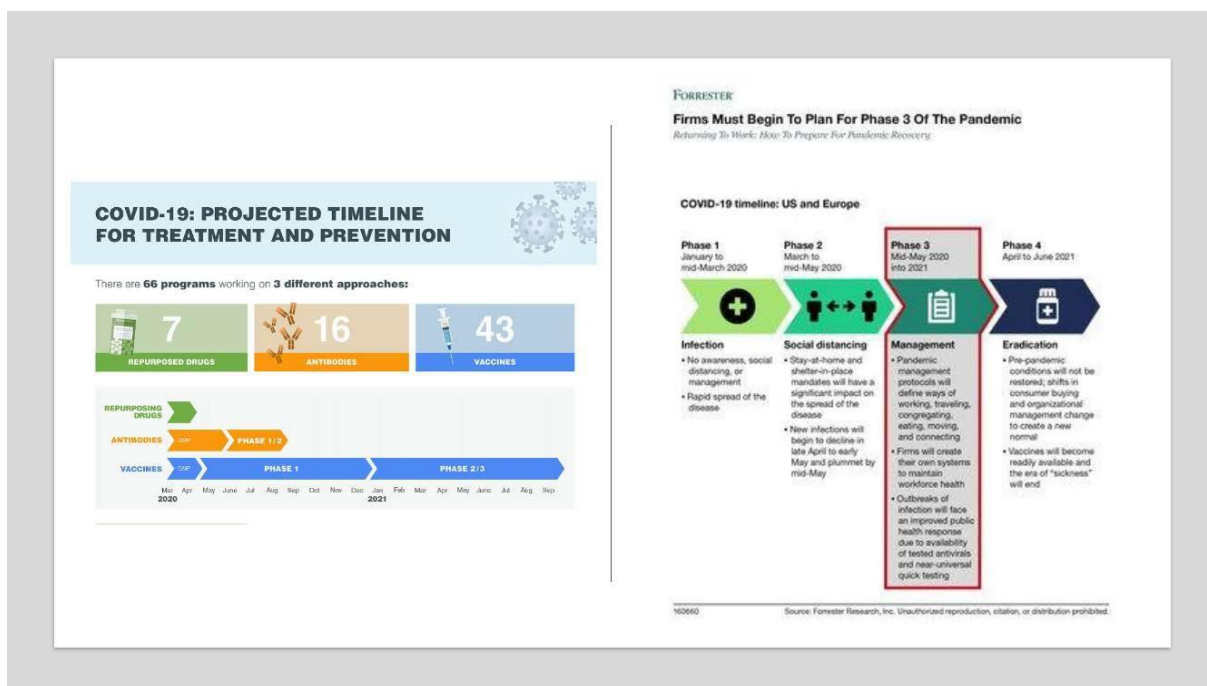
COVID-19: PROJECTED TIMELINE FOR TREATMENT AND PREVENTION

There are **66 programs** working on **3 different approaches:**

7
REPURPOSED DRUGS

16
ANTIBODIES

43
VACCINES

REPURPOSING DRUGS
ANTIBODIES CMP PHASE 1/2
VACCINES CMP PHASE 1 PHASE 2/3

Mar Apr May June Jul Aug Sep Oct Nov Dec Jan Feb Mar Apr May June Jul Aug Sep
2020 2021

FORRESTER

Firms Must Begin To Plan For Phase 3 Of The Pandemic

Returning To Work: How To Prepare For Pandemic Recovery

COVID-19 timeline: US and Europe

Phase 1
January to mid-March 2020

Phase 2
March to mid-May 2020

Phase 3
Mid-May 2020 into 2021

Phase 4
April to June 2021

Infection
• No awareness, social distancing, or management
• Rapid spread of the disease

Social distancing
• Stay-at-home and shelter-in-place mandates will have a significant impact on the spread of the disease
• New infections will begin to decline in late April to early May and plummet by mid-May

Management
• Pandemic management protocols will define ways of working, traveling, congregating, eating, moving, and connecting
• Firms will create their own systems to maintain workforce health
• Outbreaks of infection will face an improved public health response due to availability of tested antivirals and near-universal quick testing

Eradication
• Pre-pandemic conditions will not be restored; shifts in consumer buying and organizational management change to create a new normal
• Vaccines will become readily available and the era of "sickness" will end

160660

Source: Forrester Research, Inc. Unauthorized reproduction, citation, or distribution prohibited.